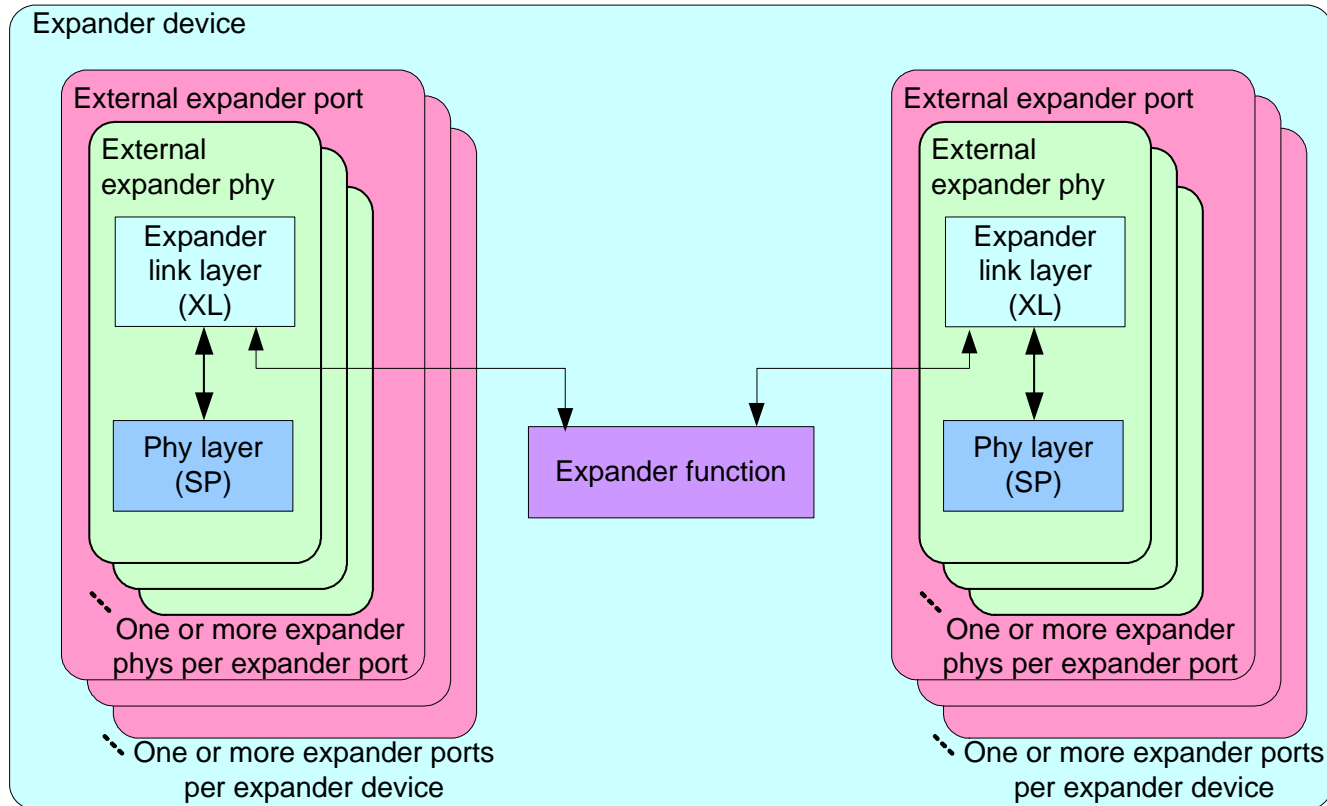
Expander device

External expander port

External expander phy

Expander link layer (XL)

Phy layer (SP)

One or more expander phys per expander port

One or more expander ports per expander device

Expander function

External expander port

External expander phy

Expander link layer (XL)

Phy layer (SP)

One or more expander phys per expander port

One or more expander ports per expander device